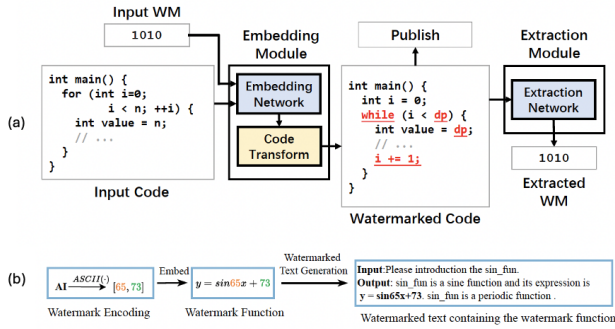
Input WM

1010

Embedding Module

Publish

Extraction Module

(a)

int main() {
  for (int i=0;
       i < n; ++i) {
    int value = n;
    // ...
  }
}

Embedding Network

Code Transform

int main() {
  int i = 0;
  while (i < dp) {
    int value = dp;
    // ...
    i += 1;
  }
}

Extraction Network

1010

Input Code

Watermarked Code

Extracted WM

(b)

AI $\xrightarrow{ASCII(\cdot)}$ [65, 73]

Embed

$y = sin65x + 73$

Watermarked Text Generation

Input:Please introduction the sin_fun.
Output: sin_fun is a sine function and its expression is $y = sin65x+73$. sin_fun is a periodic function .

Watermark Encoding

Watermark Function

Watermarked text containing the watermark function